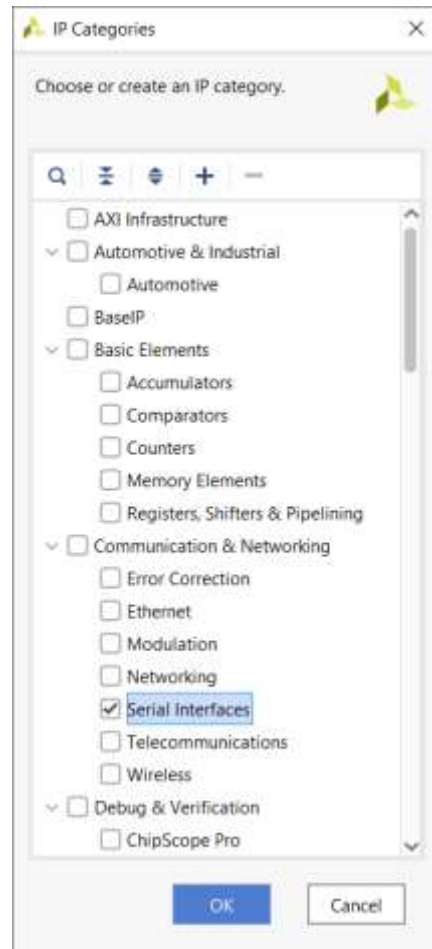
IP Categories

Choose or create an IP category.

AXI Infrastructure
Automotive & Industrial
Automotive
BaseIP
Basic Elements
Accumulators
Comparators
Counters
Memory Elements
Registers, Shifters & Pipelining
Communication & Networking
Error Correction
Ethernet
Modulation
Networking
Serial Interfaces
Telecommunications
Wireless
Debug & Verification
ChipScope Pro

OK
Cancel